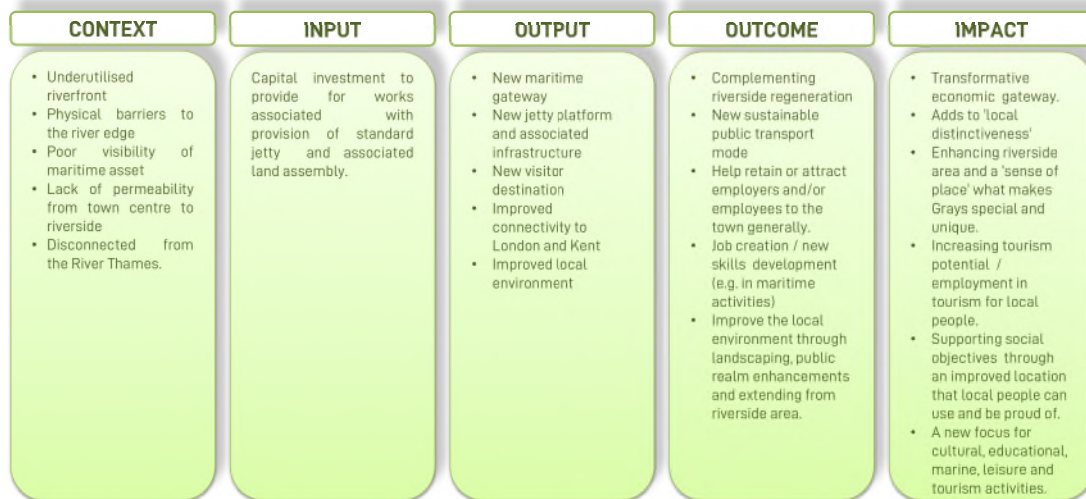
CONTEXT

- Underutilised riverfront
- Physical barriers to the river edge
- Poor visibility of maritime asset
- Lack of permeability from town centre to riverside
- Disconnected from the River Thames.

INPUT

Capital investment to provide for works associated with provision of standard jetty and associated land assembly.

OUTPUT

- New maritime gateway
- New jetty platform and associated infrastructure
- New visitor destination
- Improved connectivity to London and Kent
- Improved local environment

OUTCOME

- Complementing riverside regeneration
- New sustainable public transport mode
- Help retain or attract employers and/or employees to the town generally.
- Job creation / new skills development (e.g. in maritime activities)
- Improve the local environment through landscaping, public realm enhancements and extending from riverside area.

IMPACT

- Transformative economic gateway.
- Adds to 'local distinctiveness'
- Enhancing riverside area and a 'sense of place' what makes Grays special and unique.
- Increasing tourism potential / employment in tourism for local people.
- Supporting social objectives through an improved location that local people can use and be proud of.
- A new focus for cultural, educational, marine, leisure and tourism activities.